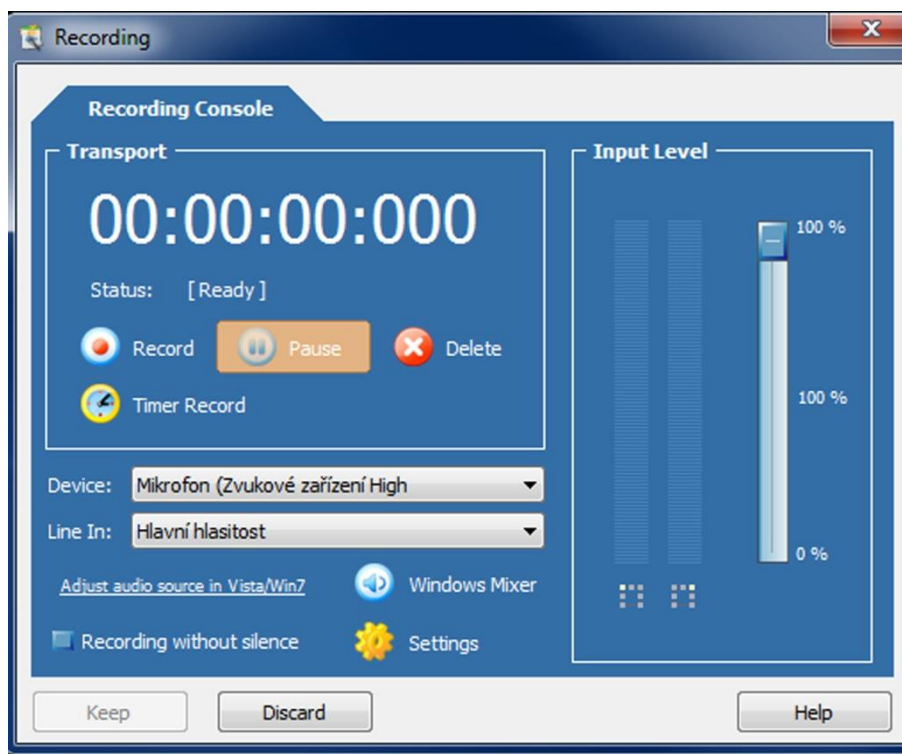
Recording

Recording Console

Transport

00:00:00:000

Status: [ Ready ]

Record

Pause

Delete

Timer Record

Device: Mikrofon (Zvukové zařízení High

Line In: Hlavní hlasitost

Adjust audio source in Vista/Win7

Windows Mixer

Recording without silence

Settings

Input Level

100 %

100 %

0 %

Keep

Discard

Help